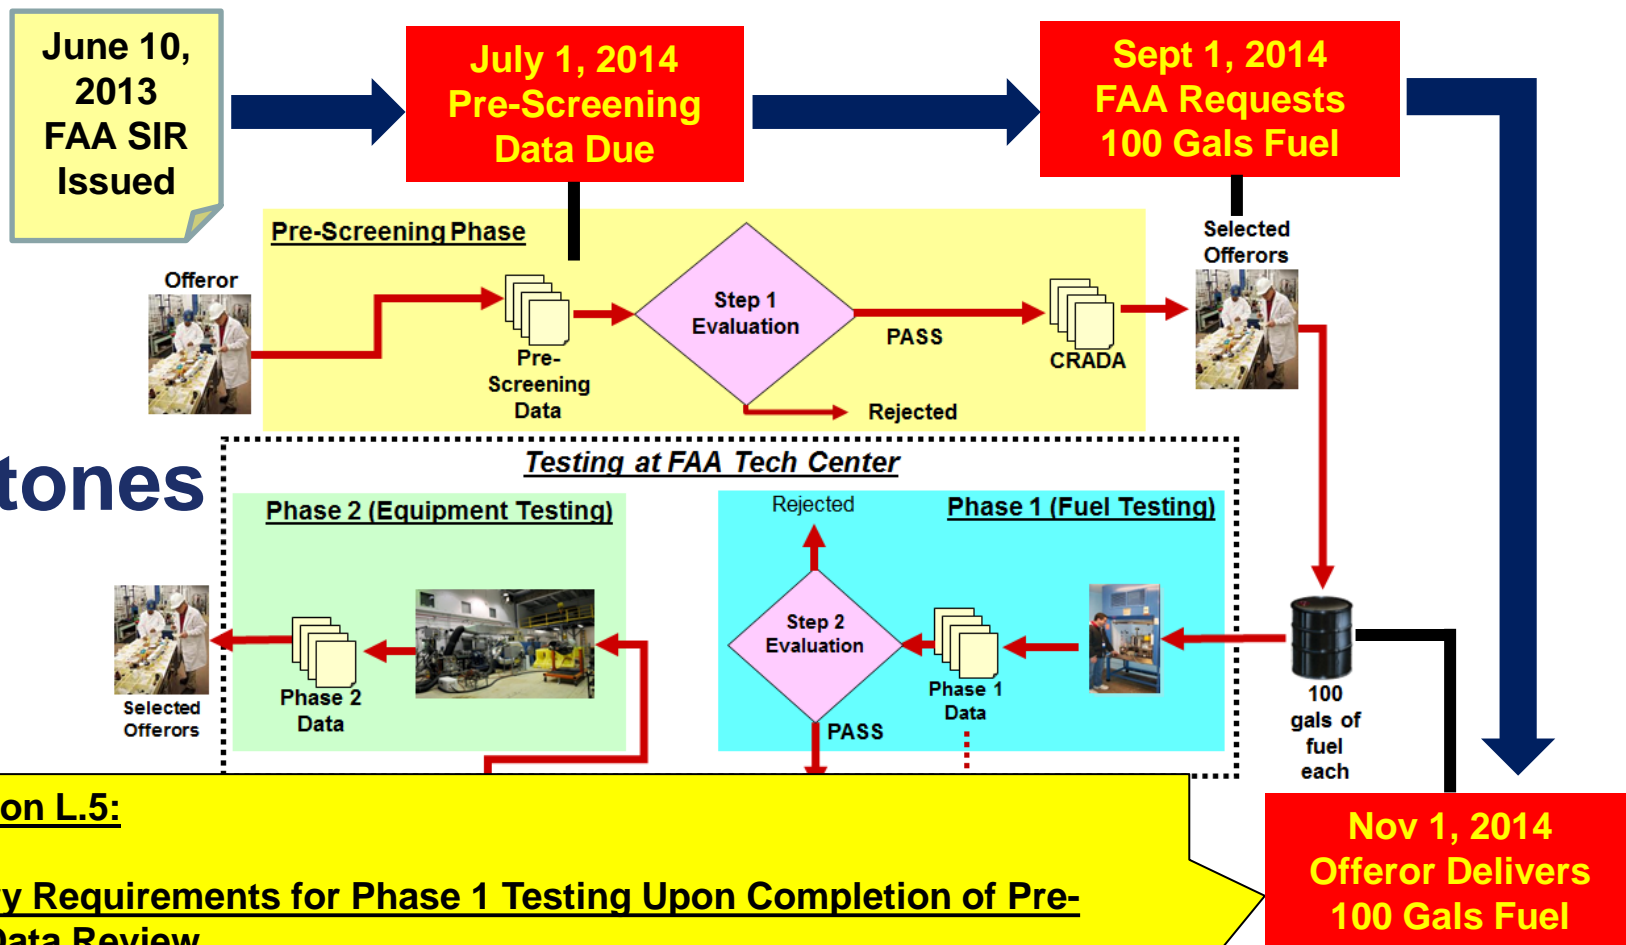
June 10, 2013 FAA SIR Issued

July 1, 2014 Pre-Screening Data Due

Sept 1, 2014 FAA Requests 100 Gals Fuel

Pre-Screening Phase

Offeror

Pre-Screening Data

Step 1 Evaluation

PASS

Rejected

CRADA

Selected Offerors

tones

Testing at FAA Tech Center

Phase 2 (Equipment Testing)

Rejected

Phase 1 (Fuel Testing)

Step 2 Evaluation

Phase 1 Data

PASS

Phase 2 Data

Selected Offerors

100 gals of fuel each

on L.5:

y Requirements for Phase 1 Testing Upon Completion of Pre-
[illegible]ata Review

Nov 1, 2014 Offeror Delivers 100 Gals Fuel